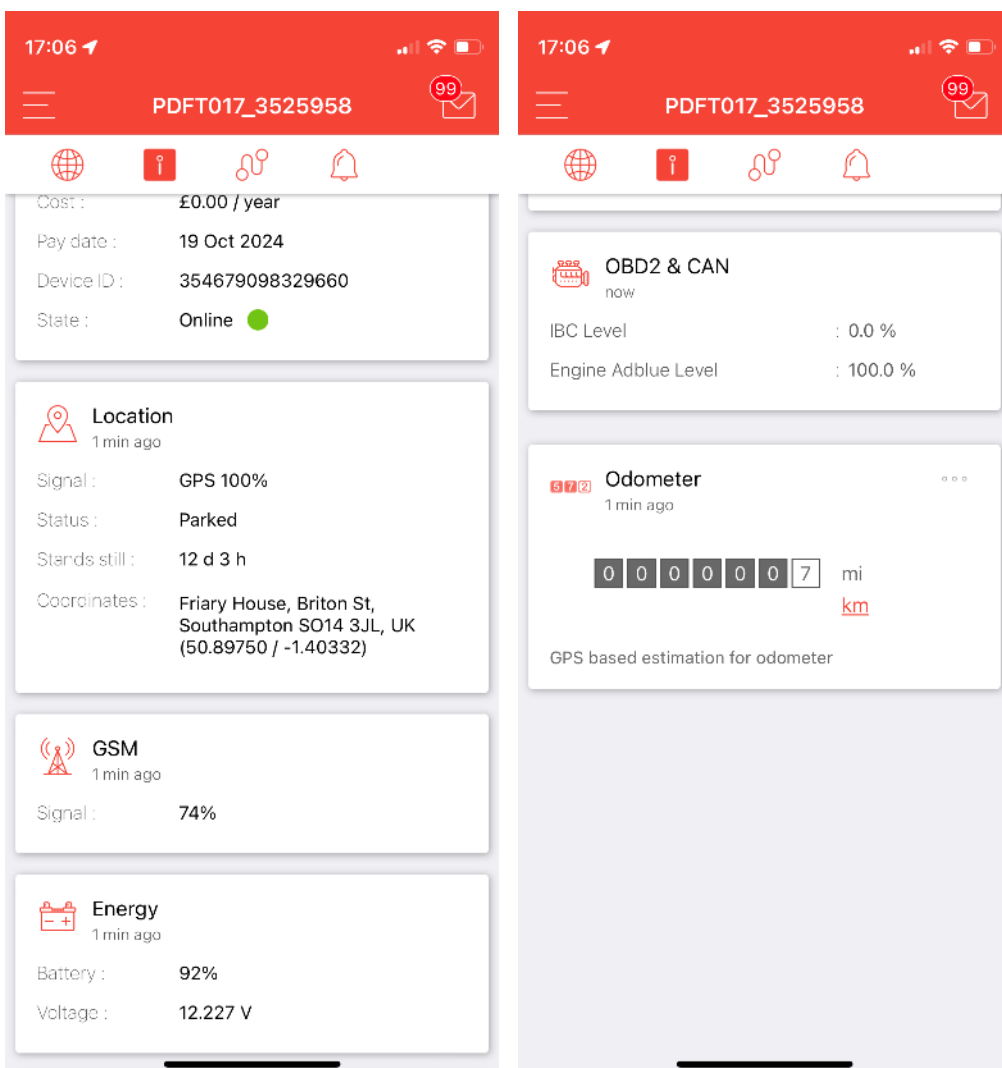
17:06

99

PDFT017_3525958

Cost : £0.00 / year

Pay date : 19 Oct 2024

Device ID : 354679098329660

State : Online

Location
1 min ago

Signal : GPS 100%

Status : Parked

Stands still : 12 d 3 h

Coordinates : Friary House, Briton St, Southampton SO14 3JL, UK (50.89750 / -1.40332)

GSM
1 min ago

Signal : 74%

Energy
1 min ago

Battery : 92%

Voltage : 12.227 V

17:06

99

PDFT017_3525958

OBD2 & CAN
now

IBC Level : 0.0 %

Engine Adblue Level : 100.0 %

572 Odometer
1 min ago

0 0 0 0 0 0 7 mi
km

GPS based estimation for odometer